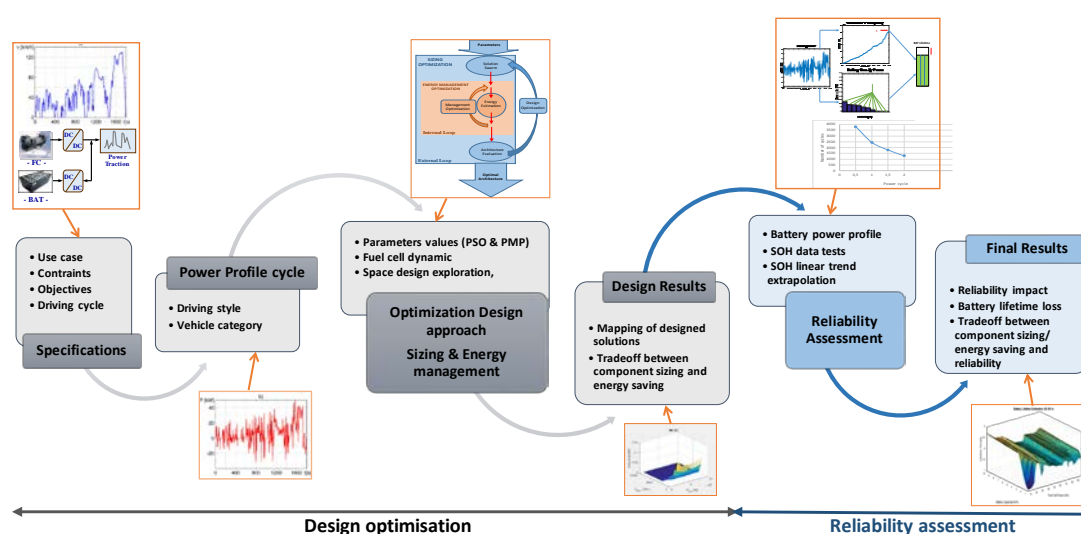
DC/DC
- FC -
DC/DC
Power Traction
- BAT -

• Use case
• Contraints
• Objectives
• Driving cycle

Specifications

Power Profile cycle

• Driving style
• Vehicle category

Parameters
SIZING OPTIMIZATION
Solution Search
ENERGY MANAGEMENT OPTIMIZATION
Management Optimization
Energy Estimation
Internal Loop
Design Optimization
Architecture Evaluation
External Loop
Optimal Architecture

• Parameters values (PSO & PMP)
• Fuel cell dynamic
• Space design exploration,

Optimization Design approach
Sizing & Energy management

Design Results

• Mapping of designed solutions
• Tradeoff between component sizing and energy saving

• Battery power profile
• SOH data tests
• SOH linear trend extrapolation

Reliability Assessment

Final Results

• Reliability impact
• Battery lifetime loss
• Tradeoff between component sizing/ energy saving and reliability

Design optimisation

Reliability assessment